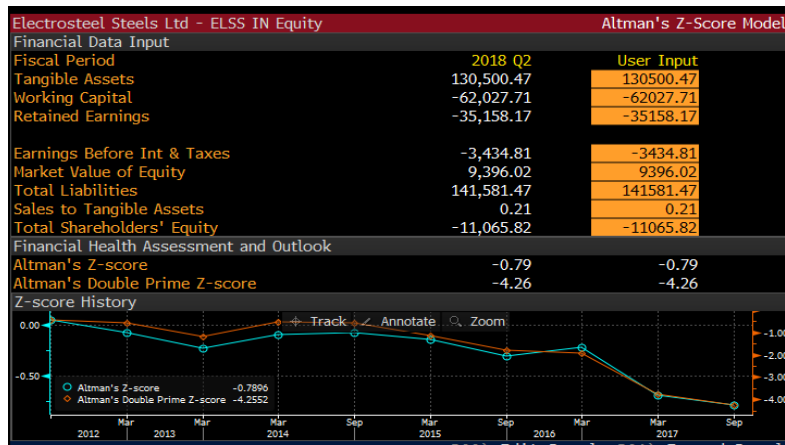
Electrosteel Steels Ltd - ELSS IN Equity | Altman's Z-Score Model

Financial Data Input

| Fiscal Period | 2018 Q2 | User Input |
|---|---|---|
| Tangible Assets | 130,500.47 | 130500.47 |
| Working Capital | -62,027.71 | -62027.71 |
| Retained Earnings | -35,158.17 | -35158.17 |
| | | |
| Earnings Before Int & Taxes | -3,434.81 | -3434.81 |
| Market Value of Equity | 9,396.02 | 9396.02 |
| Total Liabilities | 141,581.47 | 141581.47 |
| Sales to Tangible Assets | 0.21 | 0.21 |
| Total Shareholders' Equity | -11,065.82 | -11065.82 |

Financial Health Assessment and Outlook

| Altman's Z-score | -0.79 | -0.79 |
|---|---|---|
| Altman's Double Prime Z-score | -4.26 | -4.26 |

Z-score History

Track Annotate Zoom

0.00
-0.50

-1.00
-2.00
-3.00
-4.00

Altman's Z-score -0.7896
Altman's Double Prime Z-score -4.2552

Mar Mar Mar Sep Mar Sep Mar Mar Sep
2012 2013 2014 2015 2016 2017